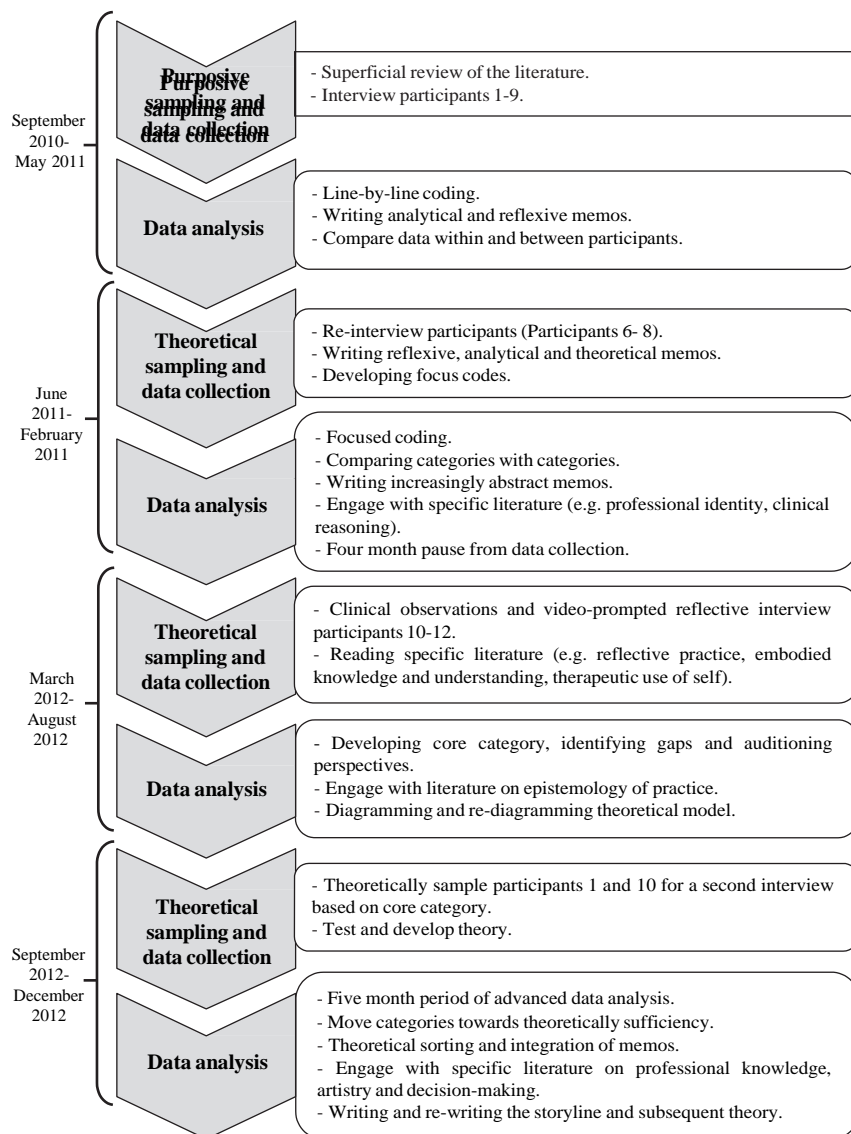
September 2010- May 2011

Purposive sampling and data collection

- Superficial review of the literature.
- Interview participants 1-9.

Data analysis

- Line-by-line coding.
- Writing analytical and reflexive memos.
- Compare data within and between participants.

June 2011- February 2011

Theoretical sampling and data collection

- Re-interview participants (Participants 6- 8).
- Writing reflexive, analytical and theoretical memos.
- Developing focus codes.

Data analysis

- Focused coding.
- Comparing categories with categories.
- Writing increasingly abstract memos.
- Engage with specific literature (e.g. professional identity, clinical reasoning).
- Four month pause from data collection.

March 2012- August 2012

Theoretical sampling and data collection

- Clinical observations and video-prompted reflective interview participants 10-12.
- Reading specific literature (e.g. reflective practice, embodied knowledge and understanding, therapeutic use of self).

Data analysis

- Developing core category, identifying gaps and auditioning perspectives.
- Engage with literature on epistemology of practice.
- Diagramming and re-diagramming theoretical model.

September 2012- December 2012

Theoretical sampling and data collection

- Theoretically sample participants 1 and 10 for a second interview based on core category.
- Test and develop theory.

Data analysis

- Five month period of advanced data analysis.
- Move categories towards theoretically sufficiency.
- Theoretical sorting and integration of memos.
- Engage with specific literature on professional knowledge, artistry and decision-making.
- Writing and re-writing the storyline and subsequent theory.